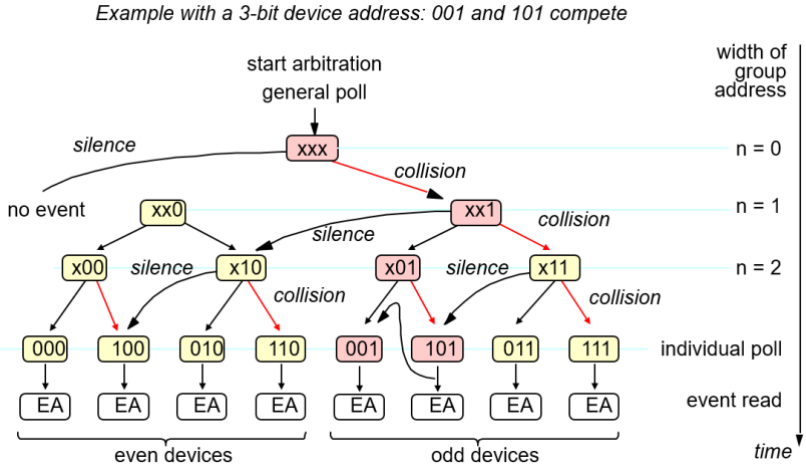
Example with a 3-bit device address: 001 and 101 compete

start arbitration
general poll

width of group address

silence

xxx

n = 0

collision

no event

xx0

xx1

n = 1

silence

collision

x00

silence

x10

x01

silence

x11

n = 2

collision

collision

000

100

010

110

001

101

011

111

individual poll

EA

EA

EA

EA

EA

EA

EA

EA

event read

even devices

odd devices

time